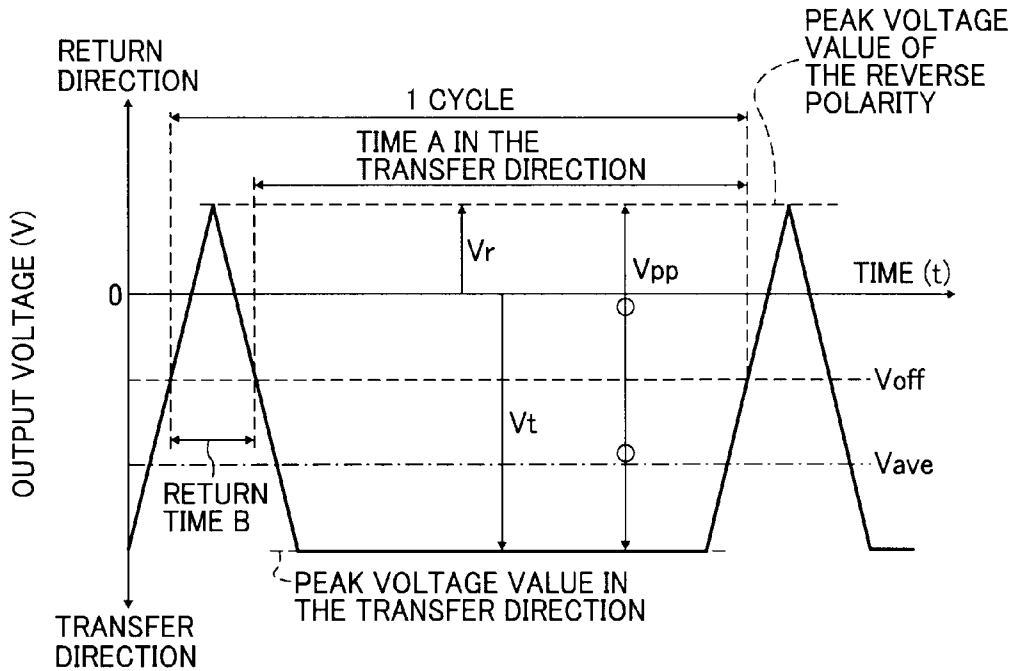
RETURN DIRECTION

PEAK VOLTAGE VALUE OF THE REVERSE POLARITY

1 CYCLE

TIME A IN THE TRANSFER DIRECTION

Vr

Vpp

TIME (t)

0

OUTPUT VOLTAGE (V)

Voff

Vt

Vave

RETURN TIME B

PEAK VOLTAGE VALUE IN THE TRANSFER DIRECTION

TRANSFER DIRECTION